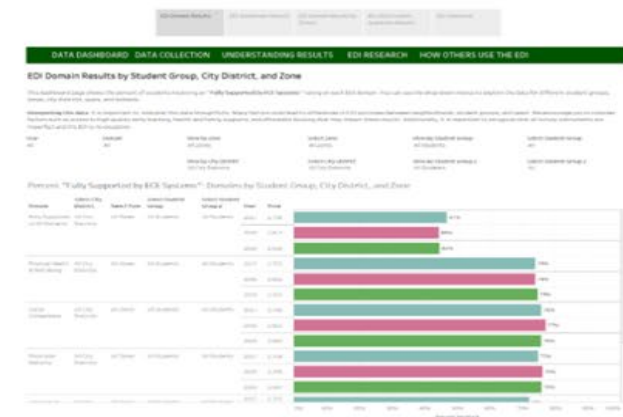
DATA DASHBOARD DATA COLLECTION UNDERSTANDING RESULTS EDI RESEARCH HOW OTHERS USE THE EDI

EDI Domain Results by Student Group, City District, and Zone

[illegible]

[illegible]

Percent "Fully Supported by ECE Systems" Domains by Student Group, City District, and Zone

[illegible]